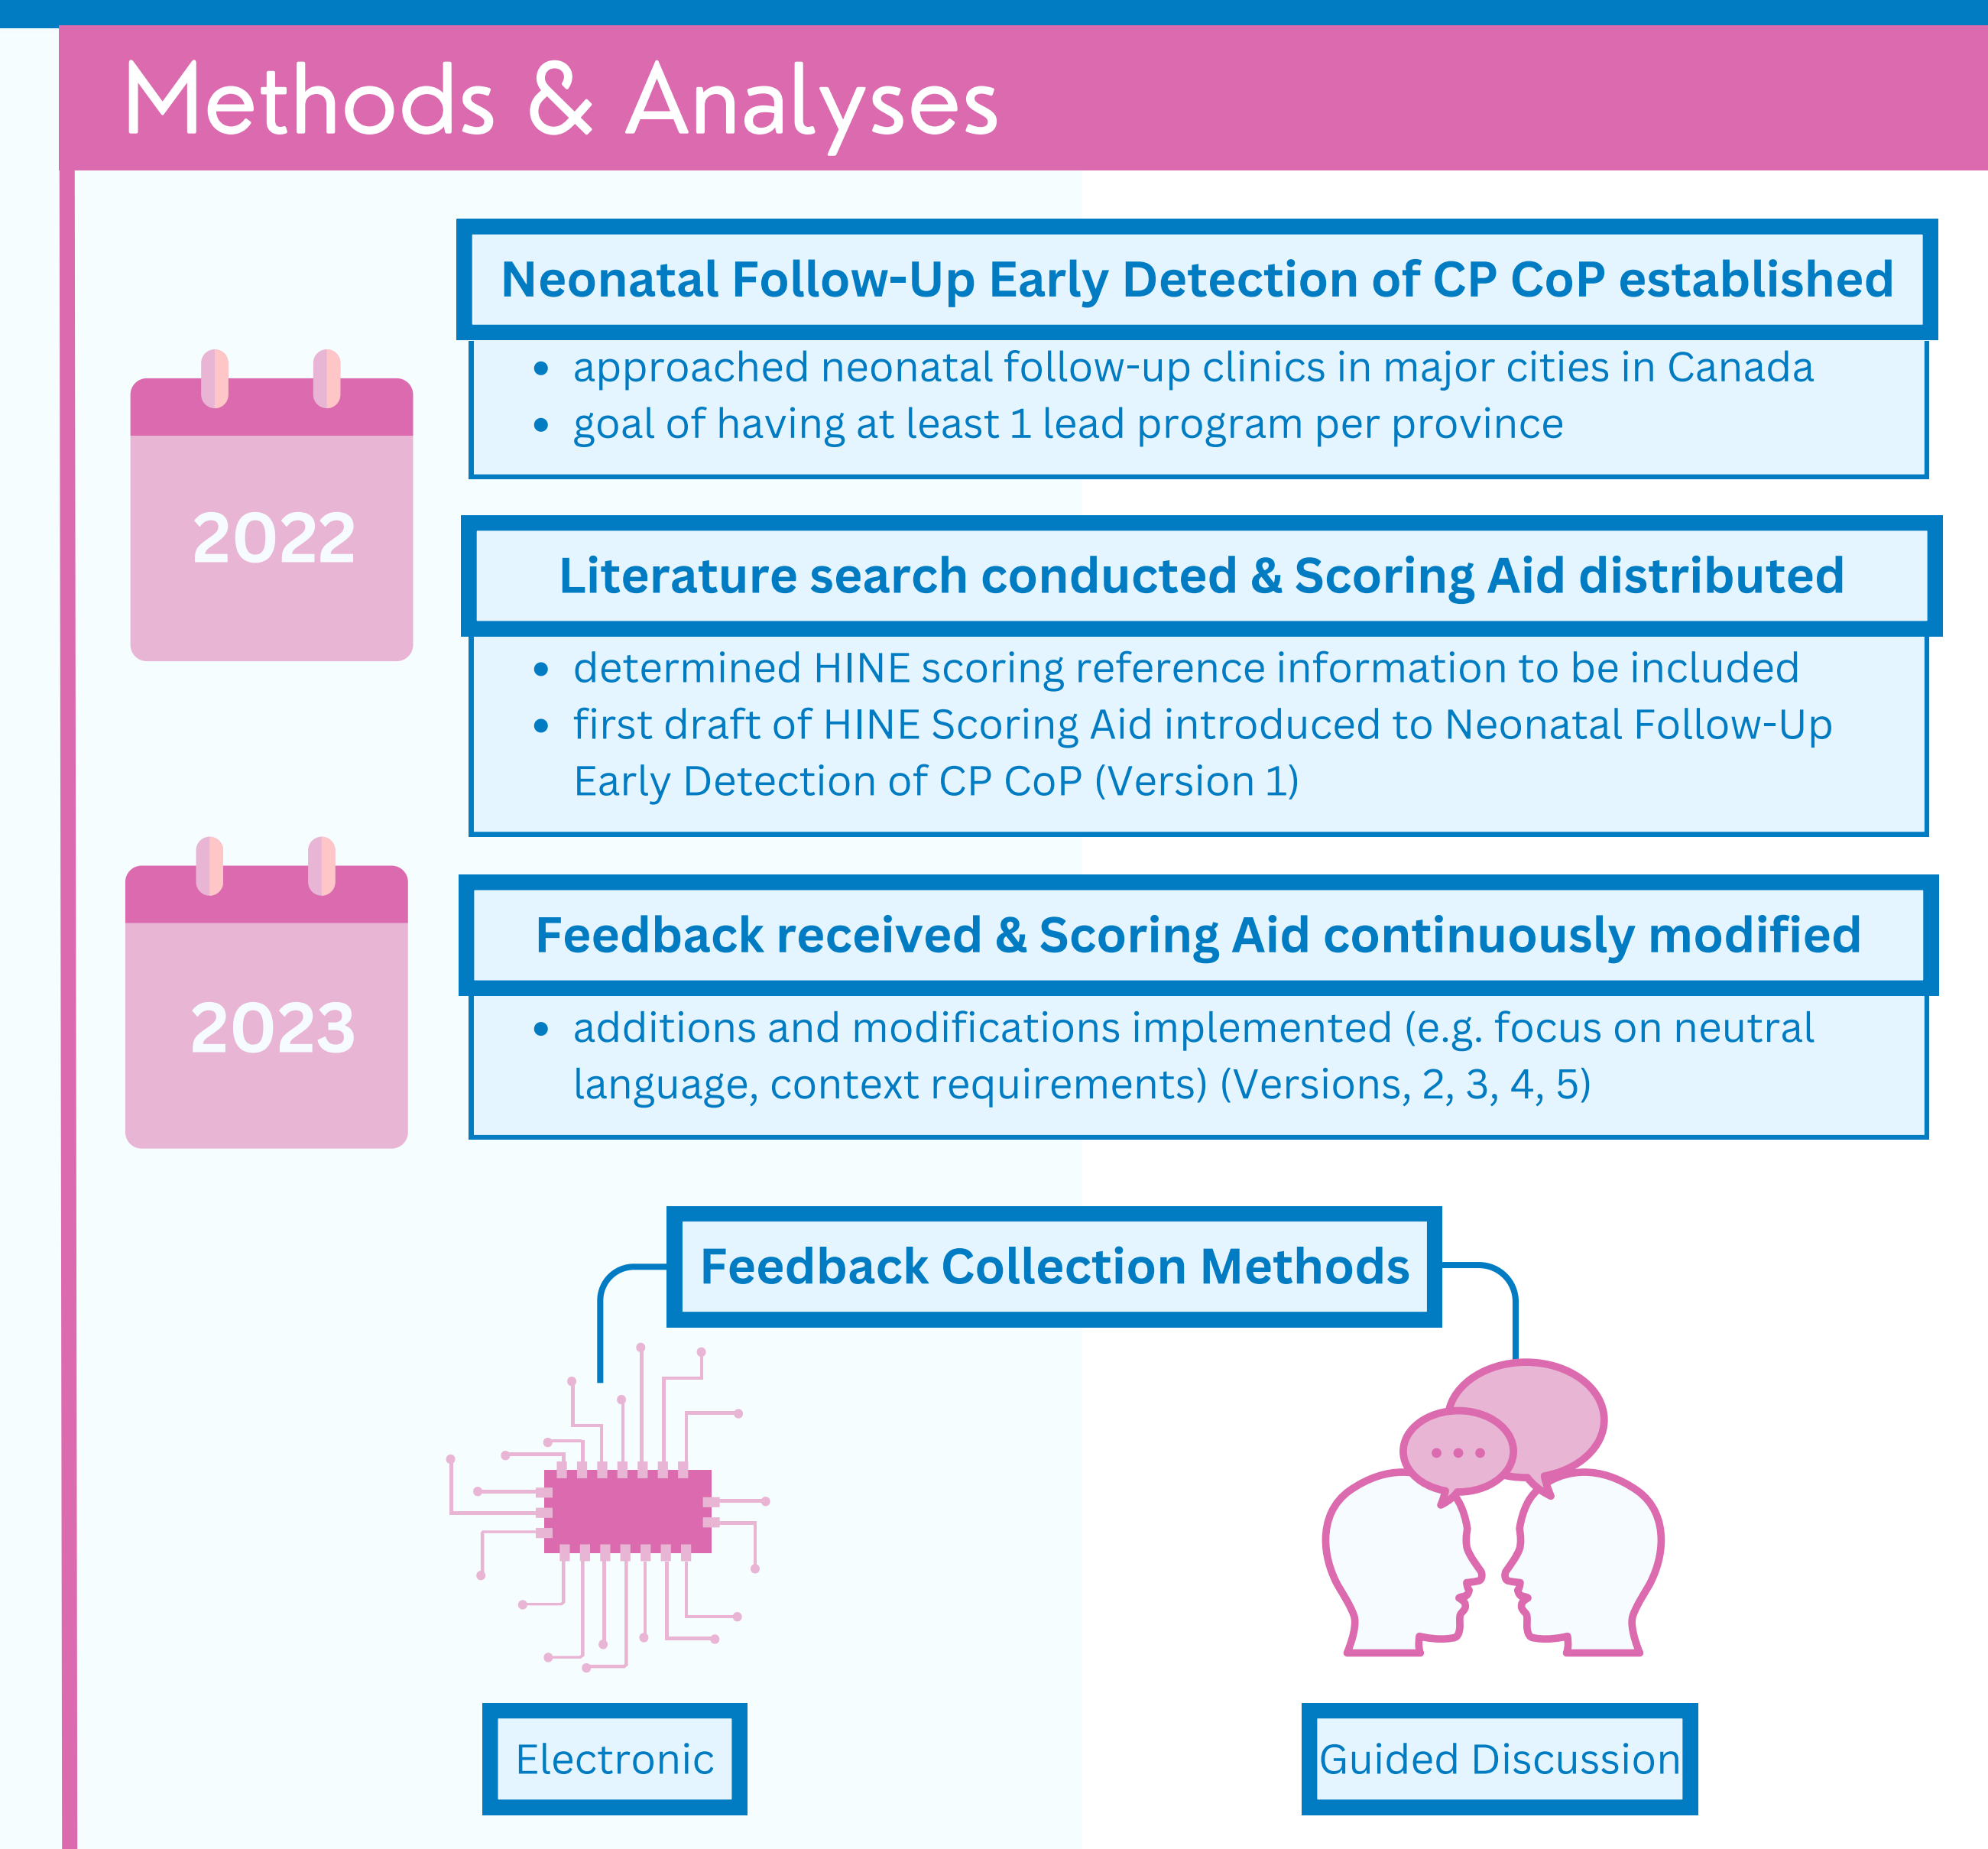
Methods & Analyses

2022

Neonatal Follow-Up Early Detection of CP CoP established

- approached neonatal follow-up clinics in major cities in Canada
- goal of having at least 1 lead program per province

Literature search conducted & Scoring Aid distributed

- determined HINE scoring reference information to be included
- first draft of HINE Scoring Aid introduced to Neonatal Follow-Up Early Detection of CP CoP (Version 1)

2023

Feedback received & Scoring Aid continuously modified

- additions and modifications implemented (e.g. focus on neutral language, context requirements) (Versions, 2, 3, 4, 5)

Feedback Collection Methods

Electronic

Guided Discussion